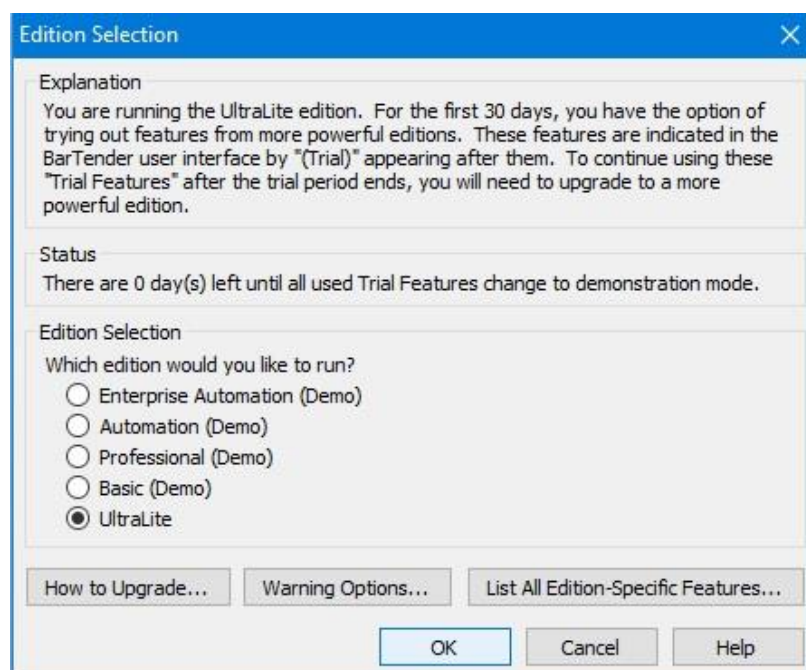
Edition Selection

Explanation

You are running the UltraLite edition. For the first 30 days, you have the option of trying out features from more powerful editions. These features are indicated in the BarTender user interface by "(Trial)" appearing after them. To continue using these "Trial Features" after the trial period ends, you will need to upgrade to a more powerful edition.

Status

There are 0 day(s) left until all used Trial Features change to demonstration mode.

Edition Selection

Which edition would you like to run?

Enterprise Automation (Demo)

Automation (Demo)

Professional (Demo)

Basic (Demo)

UltraLite

How to Upgrade...

Warning Options...

List All Edition-Specific Features...

OK

Cancel

Help